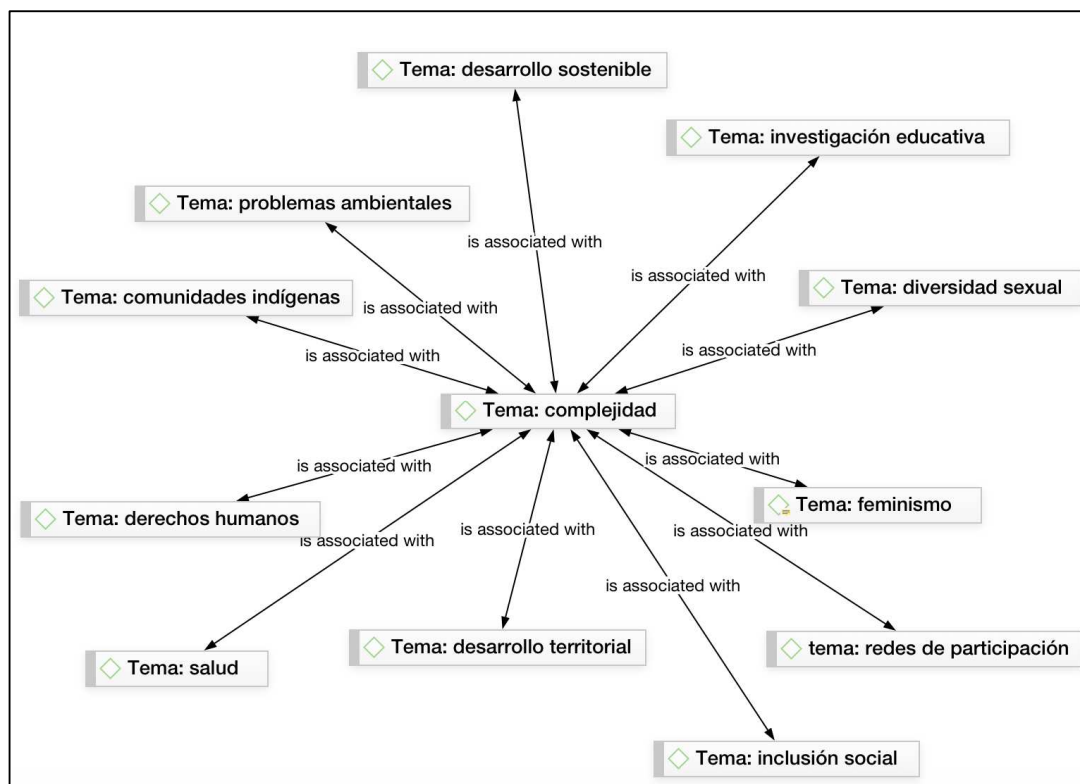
Tema: desarrollo sostenible

Tema: investigación educativa

Tema: problemas ambientales

is associated with

is associated with

Tema: diversidad sexual

Tema: comunidades indígenas

is associated with

is associated with

is associated with

Tema: complejidad

is associated with

is associated with

Tema: feminismo

Tema: derechos humanos

is associated with

is associated with

is associated with

is associated with

Tema: salud

Tema: desarrollo territorial

tema: redes de participación

Tema: inclusión social